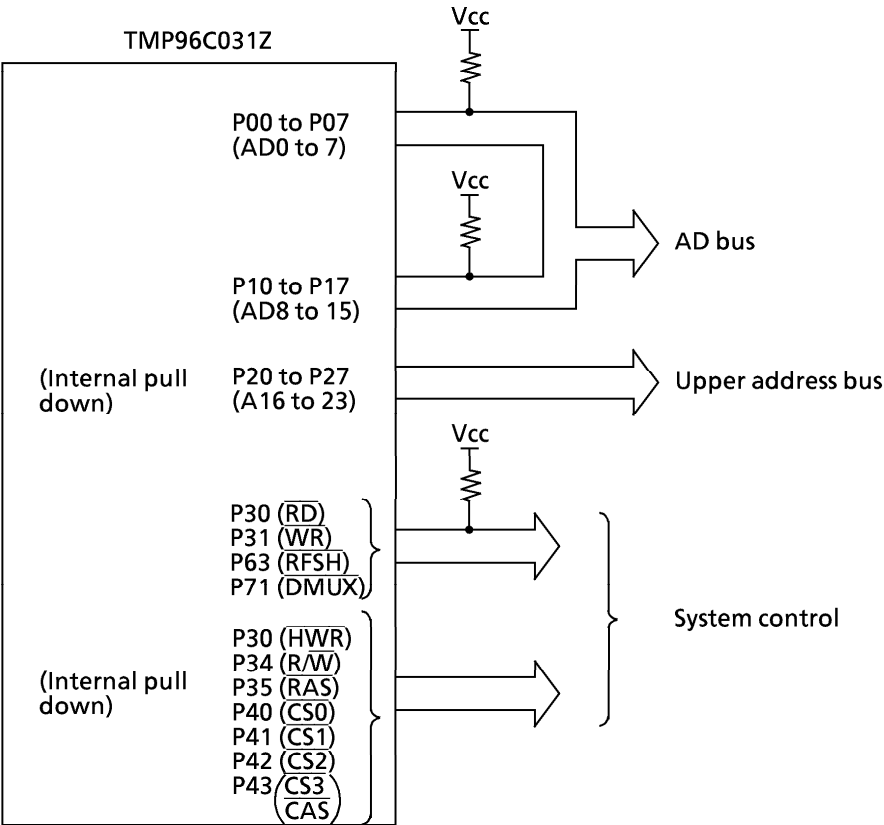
TMP96C031Z

Vcc

P00 to P07
(AD0 to 7)

Vcc

AD bus

P10 to P17
(AD8 to 15)

(Internal pull down)

P20 to P27
(A16 to 23)

Upper address bus

Vcc

P30 ($\overline{RD}$)
P31 ($\overline{WR}$)
P63 ($\overline{RFSH}$)
P71 ($\overline{DMUX}$)

System control

(Internal pull down)

P30 ($\overline{HWR}$)
P34 ($R/\overline{W}$)
P35 ($\overline{RAS}$)
P40 ($\overline{CS0}$)
P41 ($\overline{CS1}$)
P42 ($\overline{CS2}$)
P43 ($\overline{CS3}$ / $\overline{CAS}$)